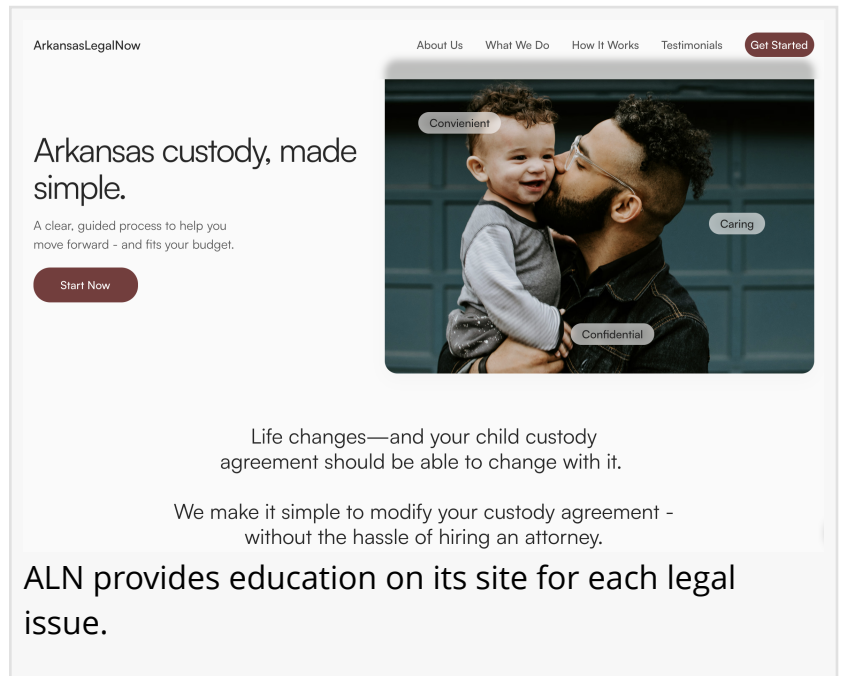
ArkansasLegalNow

About Us What We Do How It Works Testimonials Get Started

Arkansas custody, made simple.

A clear, guided process to help you move forward - and fits your budget.

Start Now

Convienient

Caring

Confidential

Life changes—and your child custody agreement should be able to change with it.

We make it simple to modify your custody agreement - without the hassle of hiring an attorney.

ALN provides education on its site for each legal issue.